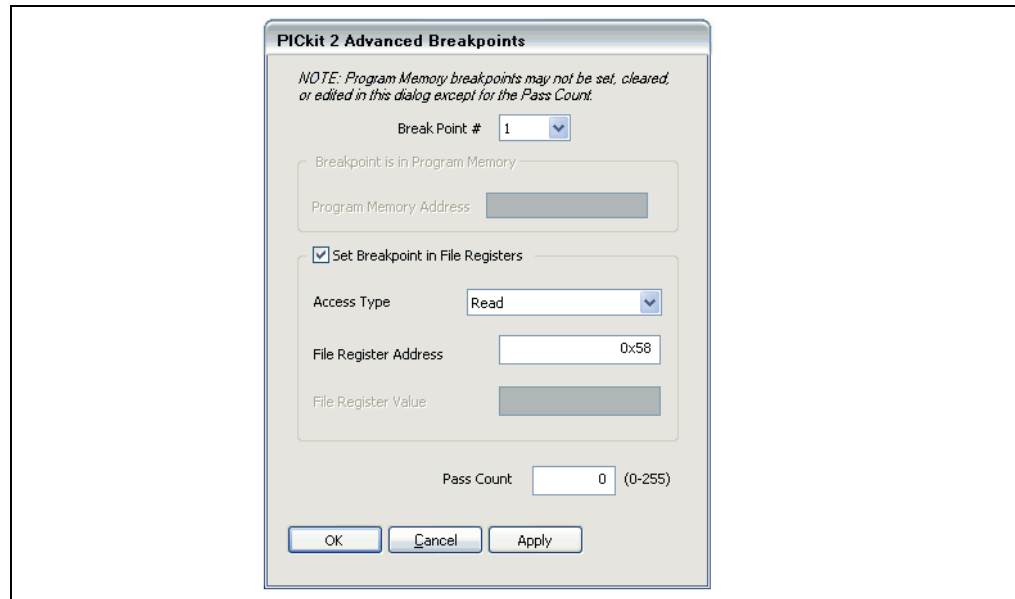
PICkit 2 Advanced Breakpoints

NOTE: Program Memory breakpoints may not be set, cleared, or edited in this dialog except for the Pass Count.

Break Point # 1

Breakpoint is in Program Memory

Program Memory Address

Set Breakpoint in File Registers

Access Type Read

File Register Address 0x58

File Register Value

Pass Count 0 (0-255)

OK Cancel Apply